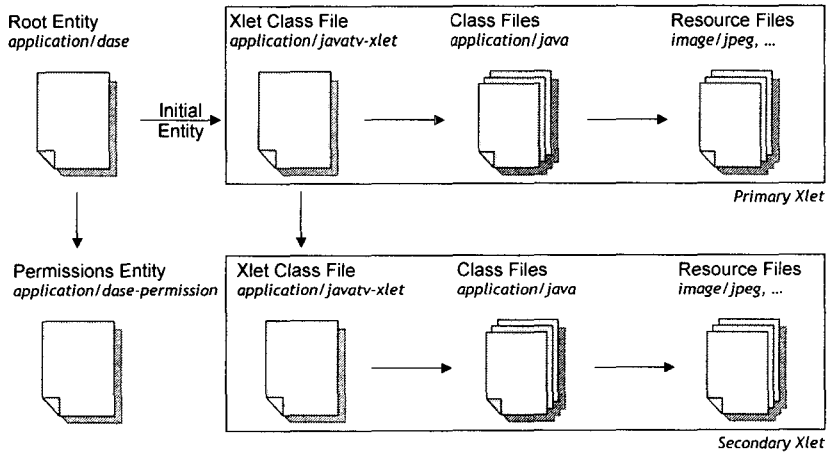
Root Entity
*application/dase*

Initial Entity

Xlet Class File
*application/javatv-xlet*

Class Files
*application/java*

Resource Files
*image/jpeg, ...*

*Primary Xlet*

Permissions Entity
*application/dase-permission*

Xlet Class File
*application/javatv-xlet*

Class Files
*application/java*

Resource Files
*image/jpeg, ...*

*Secondary Xlet*